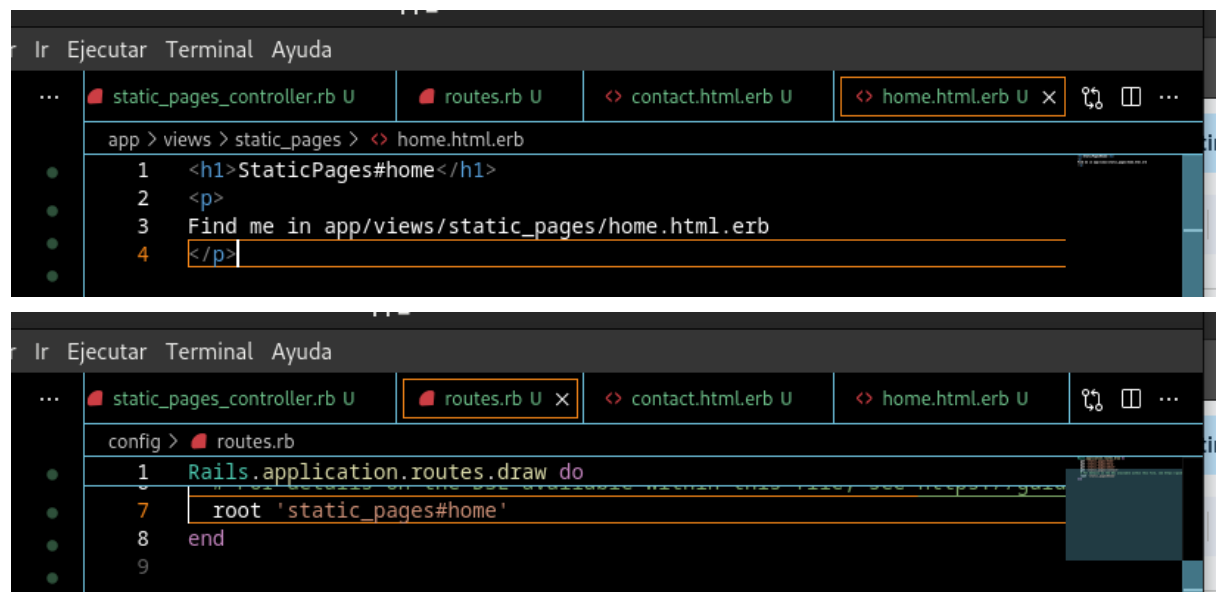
r Ir Ejecutar Terminal Ayuda

... static_pages_controller.rb U routes.rb U <> contact.html.erb U <> home.html.erb U ×

app > views > static_pages > <> home.html.erb

1 <h1>StaticPages#home</h1>
2 <p>
3 Find me in app/views/static_pages/home.html.erb
4 </p>

r Ir Ejecutar Terminal Ayuda

... static_pages_controller.rb U routes.rb U × <> contact.html.erb U <> home.html.erb U

config > routes.rb

1 Rails.application.routes.draw do
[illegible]
7 root 'static_pages#home'
8 end
9